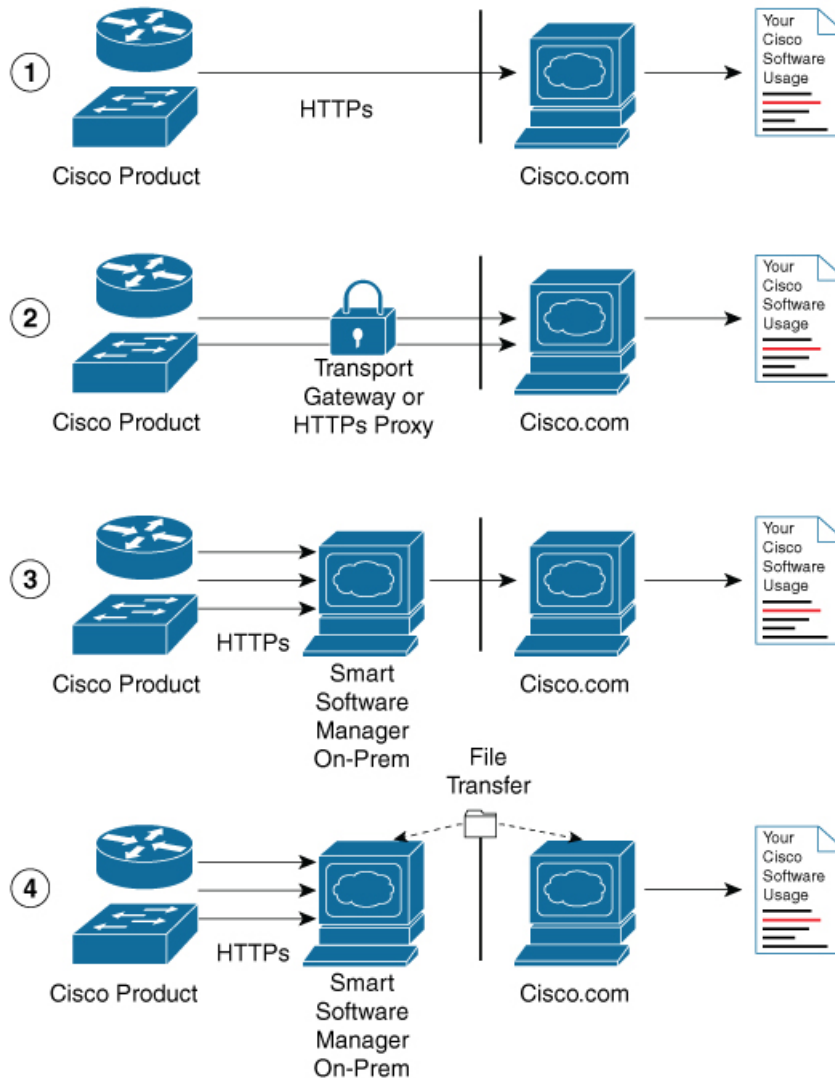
1

HTTPs

Cisco Product

Cisco.com

Your Cisco Software Usage

2

Transport Gateway or HTTPs Proxy

Cisco Product

Cisco.com

Your Cisco Software Usage

3

HTTPs

Cisco Product

Smart Software Manager On-Prem

Cisco.com

Your Cisco Software Usage

4

File Transfer

HTTPs

Cisco Product

Smart Software Manager On-Prem

Cisco.com

Your Cisco Software Usage